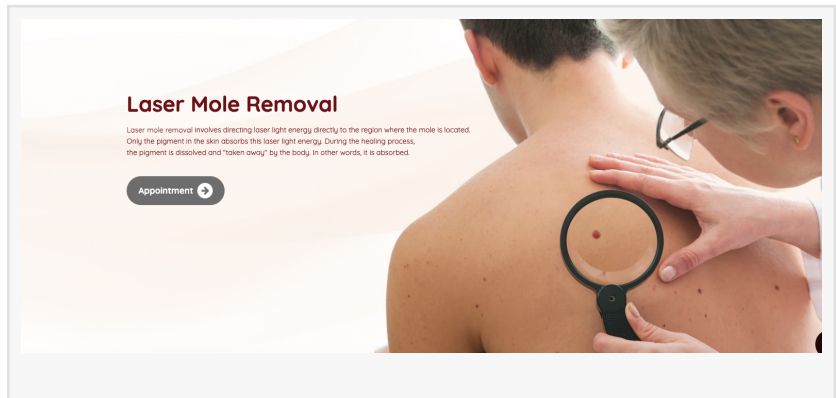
Laser Mole Removal

Laser mole removal involves directing laser light energy directly to the region where the mole is located. Only the pigment in the skin absorbs this laser light energy. During the healing process, the pigment is dissolved and "taken away" by the body. In other words, it is absorbed.

Appointment